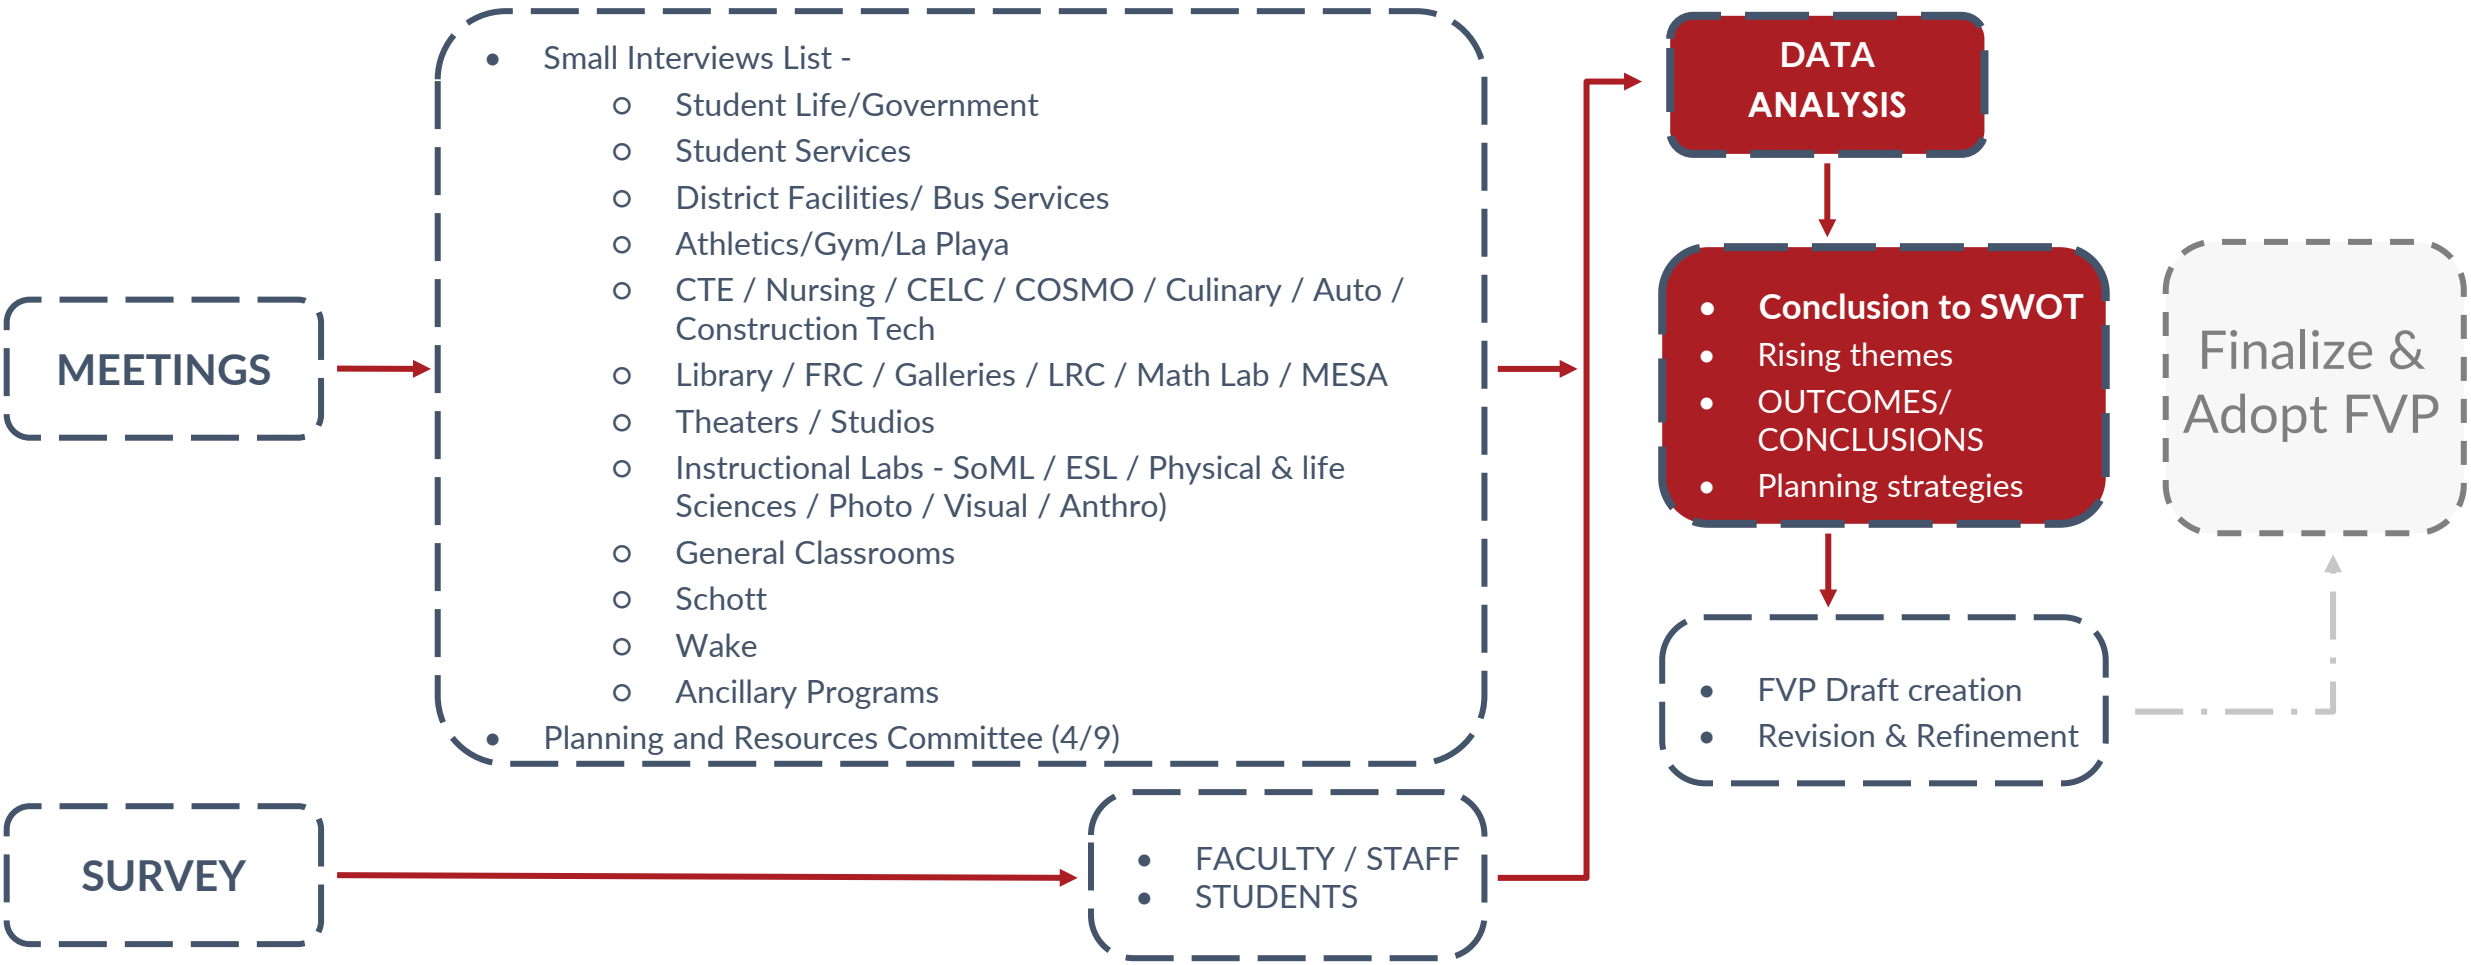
MEETINGS

- Small Interviews List -
  - Student Life/Government
  - Student Services
  - District Facilities/ Bus Services
  - Athletics/Gym/La Playa
  - CTE / Nursing / CELC / COSMO / Culinary / Auto / Construction Tech
  - Library / FRC / Galleries / LRC / Math Lab / MESA
  - Theaters / Studios
  - Instructional Labs - SoML / ESL / Physical & life Sciences / Photo / Visual / Anthro)
  - General Classrooms
  - Schott
  - Wake
  - Ancillary Programs
- Planning and Resources Committee (4/9)

SURVEY

- FACULTY / STAFF
- STUDENTS

DATA ANALYSIS

- Conclusion to SWOT
- Rising themes
- OUTCOMES/ CONCLUSIONS
- Planning strategies

- FVP Draft creation
- Revision & Refinement

Finalize & Adopt FVP